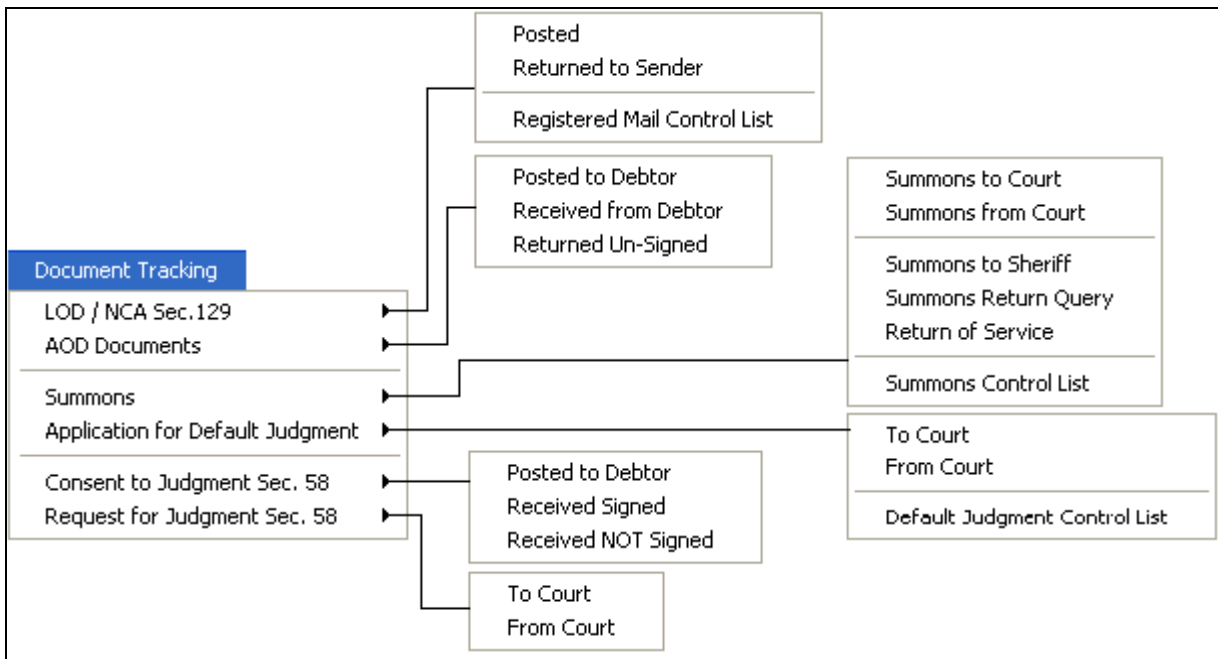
Document Tracking

LOD / NCA Sec.129
AOD Documents

Summons
Application for Default Judgment

Consent to Judgment Sec. 58
Request for Judgment Sec. 58

Posted
Returned to Sender

Registered Mail Control List

Posted to Debtor
Received from Debtor
Returned Un-Signed

Summons to Court
Summons from Court

Summons to Sheriff
Summons Return Query
Return of Service

Summons Control List

To Court
From Court

Default Judgment Control List

Posted to Debtor
Received Signed
Received NOT Signed

To Court
From Court